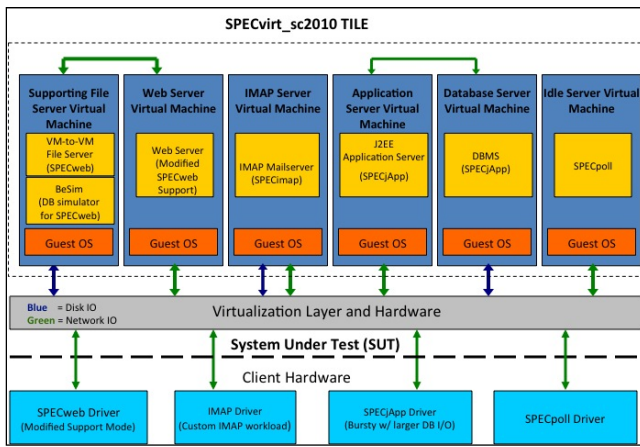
SPECvirt_sc2010 TILE

Supporting File Server Virtual Machine

VM-to-VM File Server (SPECweb)

BeSim (DB simulator for SPECweb)

Guest OS

Web Server Virtual Machine

Web Server (Modified SPECweb Support)

Guest OS

IMAP Server Virtual Machine

IMAP Mailserver (SPECimap)

Guest OS

Application Server Virtual Machine

J2EE Application Server (SPECjApp)

Guest OS

Database Server Virtual Machine

DBMS (SPECjApp)

Guest OS

Idle Server Virtual Machine

SPECpoll

Guest OS

Blue = Disk IO
Green = Network IO

Virtualization Layer and Hardware

System Under Test (SUT)

Client Hardware

SPECweb Driver (Modified Support Mode)

IMAP Driver (Custom IMAP workload)

SPECjApp Driver (Bursty w/ larger DB I/O)

SPECpoll Driver